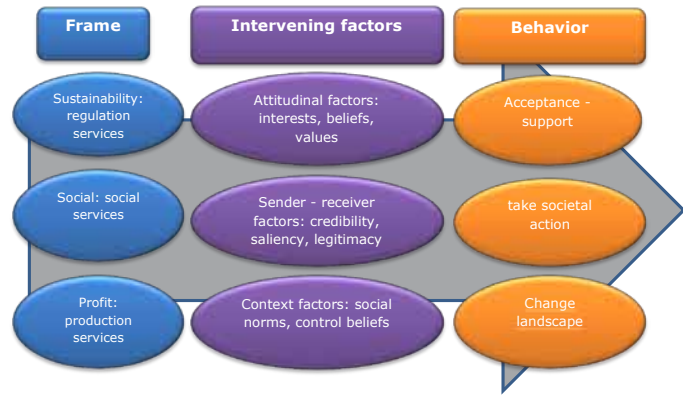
Frame

Intervening factors

Behavior

Sustainability: regulation services

Attitudinal factors: interests, beliefs, values

Acceptance - support

Social: social services

Sender - receiver factors: credibility, saliency, legitimacy

take societal action

Profit: production services

Context factors: social norms, control beliefs

Change landscape